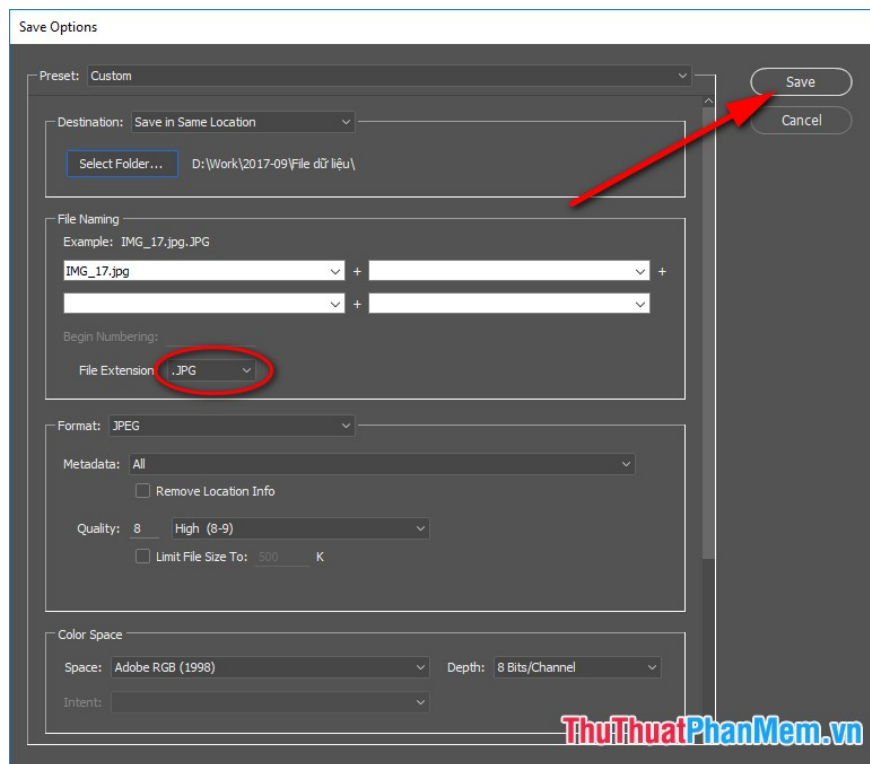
Save Options

Preset: Custom

Save

Cancel

Destination: Save in Same Location

Select Folder... D:\Work\2017-09\File dữ liệu\

File Naming

Example: IMG_17.jpg.JPG

IMG_17.jpg + +

+

Begin Numbering:

File Extension .JPG

Format: JPEG

Metadata: All

Remove Location Info

Quality: 8 High (8-9)

Limit File Size To: 500 K

Color Space

Space: Adobe RGB (1998) Depth: 8 Bits/Channel

Intent:

ThuThuatPhanMem.vn